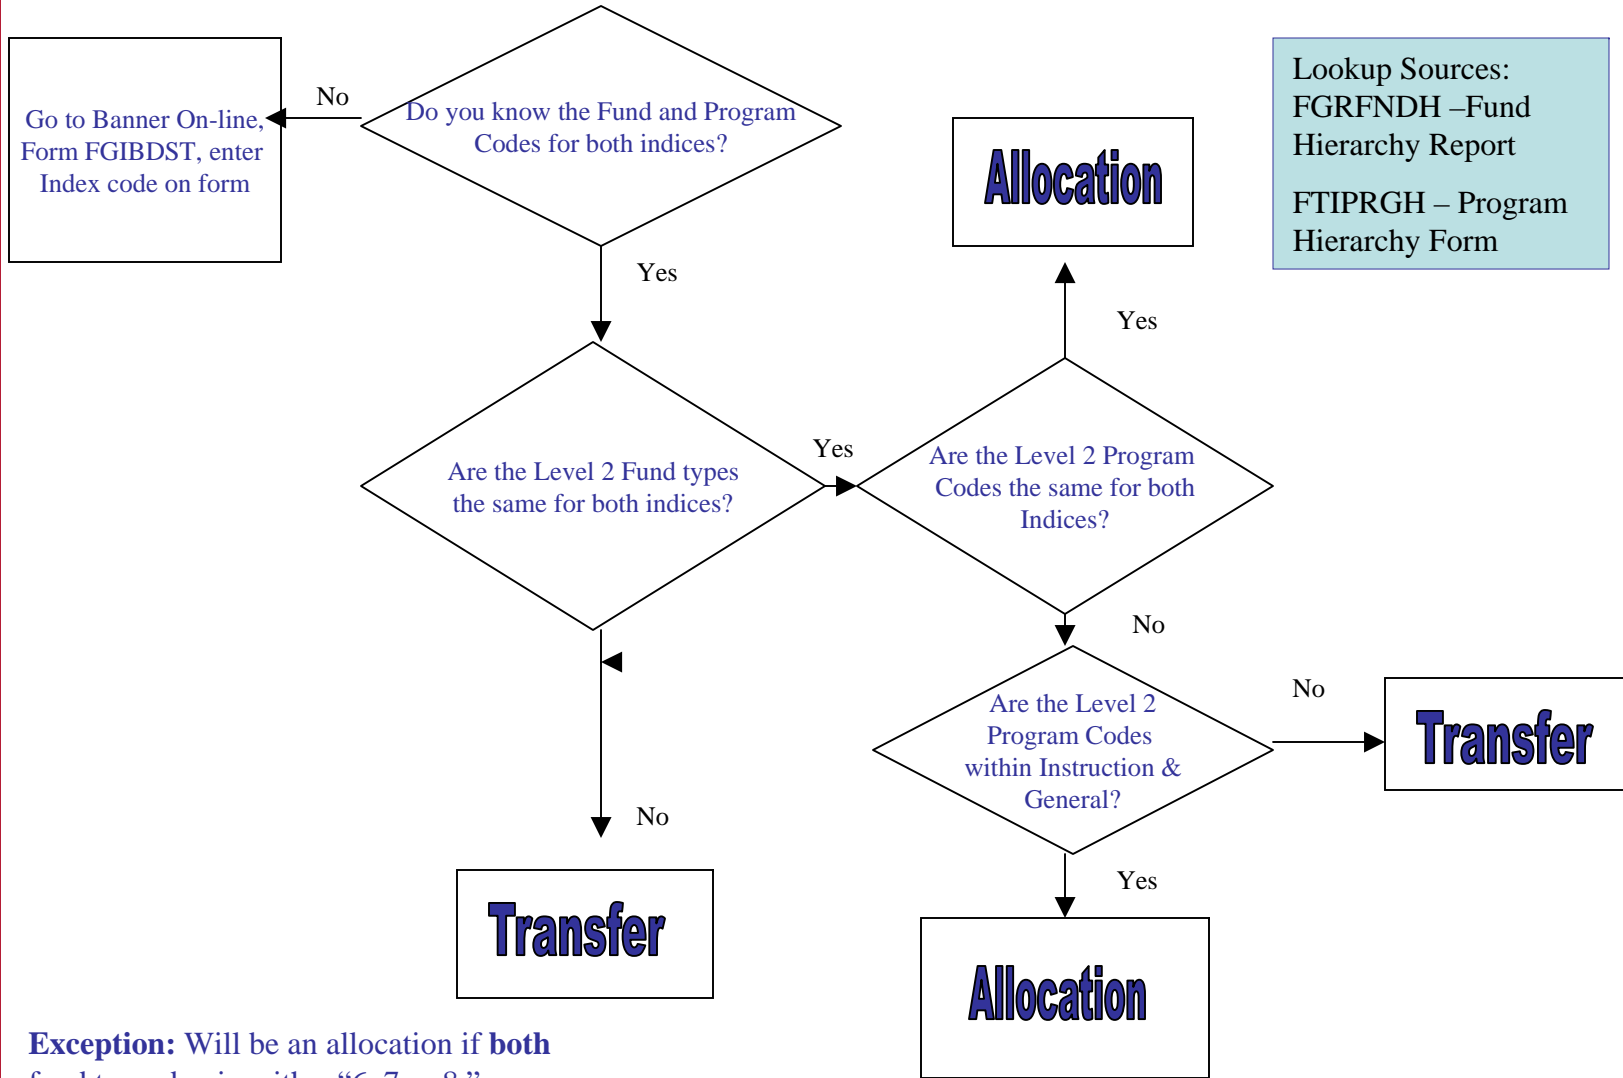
Go to Banner On-line, Form FGIBDST, enter Index code on form

No

Do you know the Fund and Program Codes for both indices?

Yes

Allocation

Lookup Sources:
FGRFNDH –Fund Hierarchy Report

FTIPRGH – Program Hierarchy Form

Yes

Are the Level 2 Fund types the same for both indices?

Yes

Are the Level 2 Program Codes the same for both Indices?

No

Are the Level 2 Program Codes within Instruction & General?

No

Transfer

No

Transfer

Yes

Allocation

**Exception:** Will be an allocation if **both** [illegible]